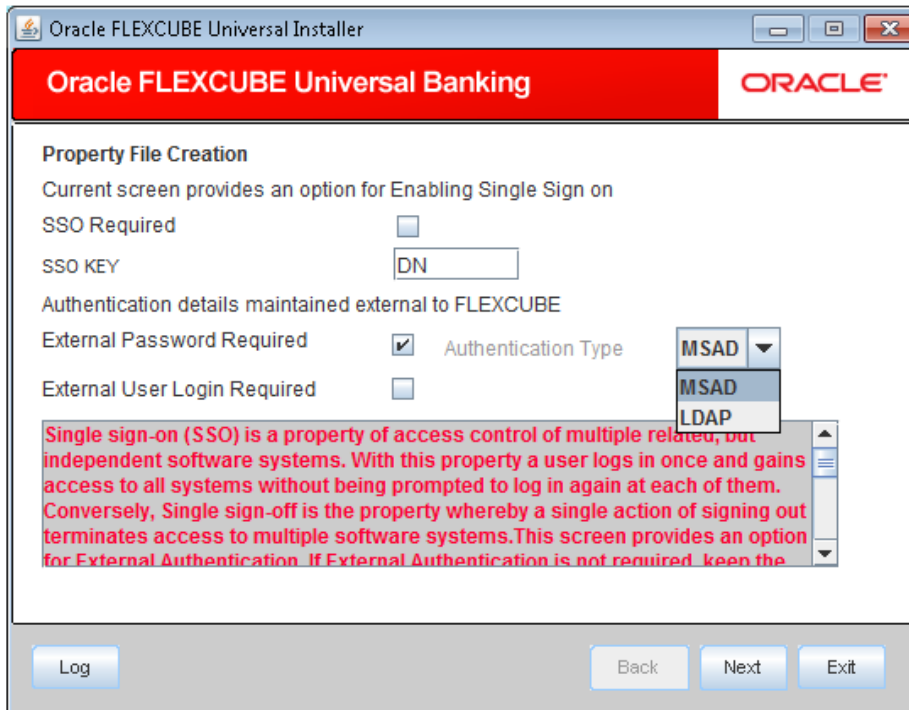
Oracle FLEXCUBE Universal Installer

Oracle FLEXCUBE Universal Banking

ORACLE

Property File Creation

Current screen provides an option for Enabling Single Sign on

SSO Required

SSO KEY DN

Authentication details maintained external to FLEXCUBE

External Password Required

Authentication Type MSAD

MSAD

LDAP

External User Login Required

Single sign-on (SSO) is a property of access control of multiple related, but independent software systems. With this property a user logs in once and gains access to all systems without being prompted to log in again at each of them. Conversely, Single sign-off is the property whereby a single action of signing out terminates access to multiple software systems.This screen provides an option for External Authentication. If External Authentication is not required, keep the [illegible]

Log

Back

Next

Exit